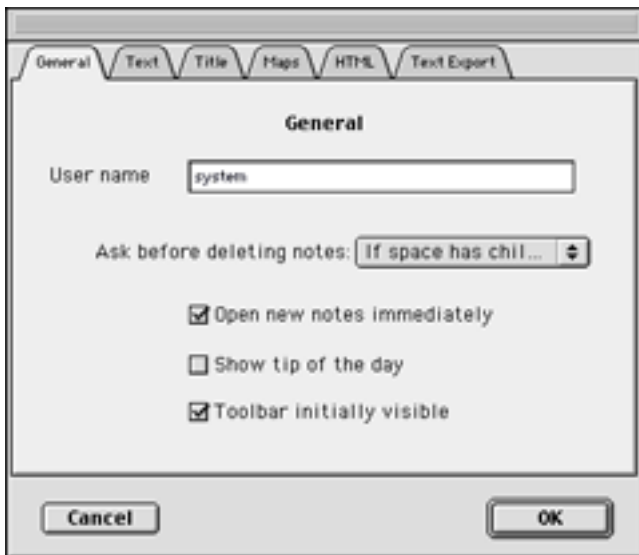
General | Text | Title | Maps | HTML | Text Export

General

User name system

Ask before deleting notes: If space has chil...

Open new notes immediately

Show tip of the day

Toolbar initially visible

Cancel

OK